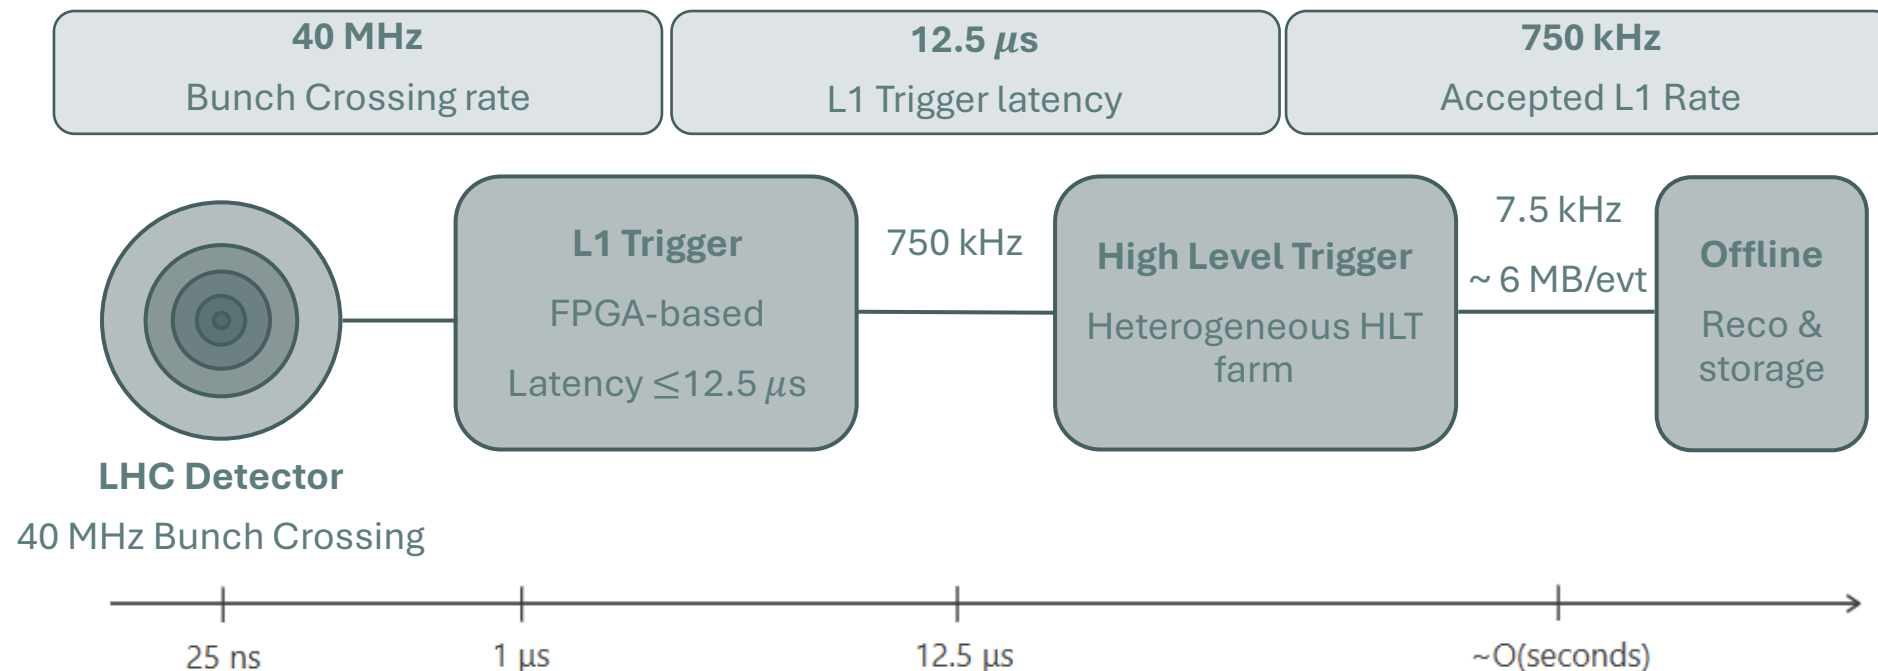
40 MHz
Bunch Crossing rate

12.5 $\mu s$
L1 Trigger latency

750 kHz
Accepted L1 Rate

LHC Detector
40 MHz Bunch Crossing

L1 Trigger
FPGA-based
Latency $\leq$12.5 $\mu s$

750 kHz

High Level Trigger
Heterogeneous HLT farm

7.5 kHz
~ 6 MB/evt

Offline
Reco & storage

25 ns
1 µs
12.5 µs
~O(seconds)